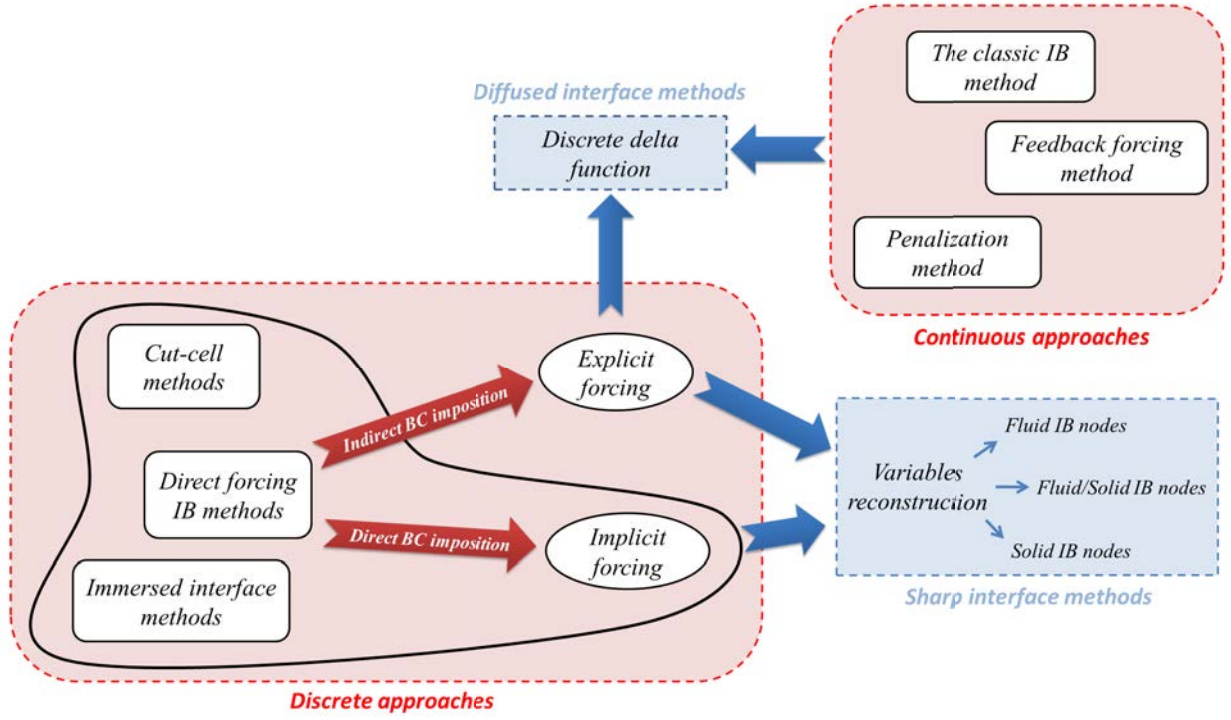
The classic IB method

Feedback forcing method

Penalization method

Continuous approaches

Diffused interface methods

Discrete delta function

Cut-cell methods

Explicit forcing

Indirect BC imposition

Direct forcing IB methods

Direct BC imposition

Implicit forcing

Immersed interface methods

Discrete approaches

Fluid IB nodes

Variables reconstrucion

Fluid/Solid IB nodes

Solid IB nodes

Sharp interface methods